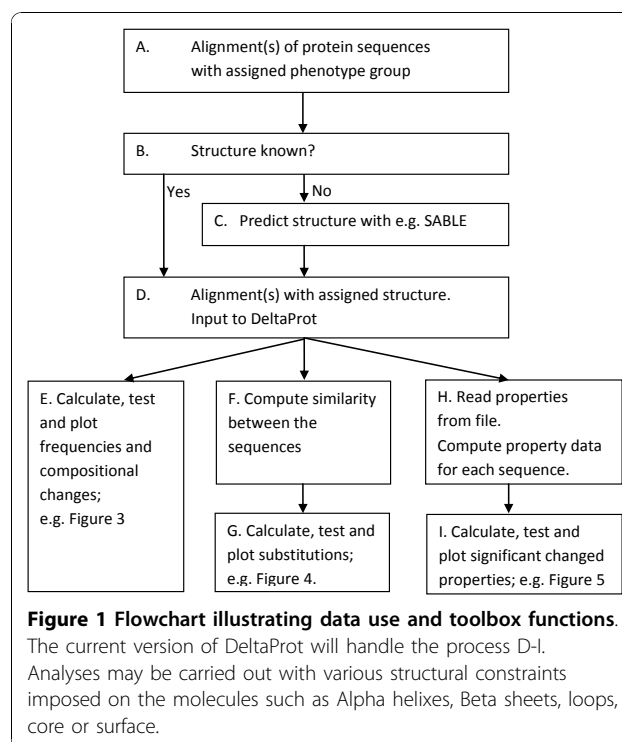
A. Alignment(s) of protein sequences with assigned phenotype group

B. Structure known?

Yes

No

C. Predict structure with e.g. SABLE

D. Alignment(s) with assigned structure. Input to DeltaProt

E. Calculate, test and plot frequencies and compositional changes; e.g. Figure 3

F. Compute similarity between the sequences

G. Calculate, test and plot substitutions; e.g. Figure 4.

H. Read properties from file. Compute property data for each sequence.

I. Calculate, test and plot significant changed properties; e.g. Figure 5

**Figure 1 Flowchart illustrating data use and toolbox functions**. The current version of DeltaProt will handle the process D-I. Analyses may be carried out with various structural constraints imposed on the molecules such as Alpha helixes, Beta sheets, loops, core or surface.